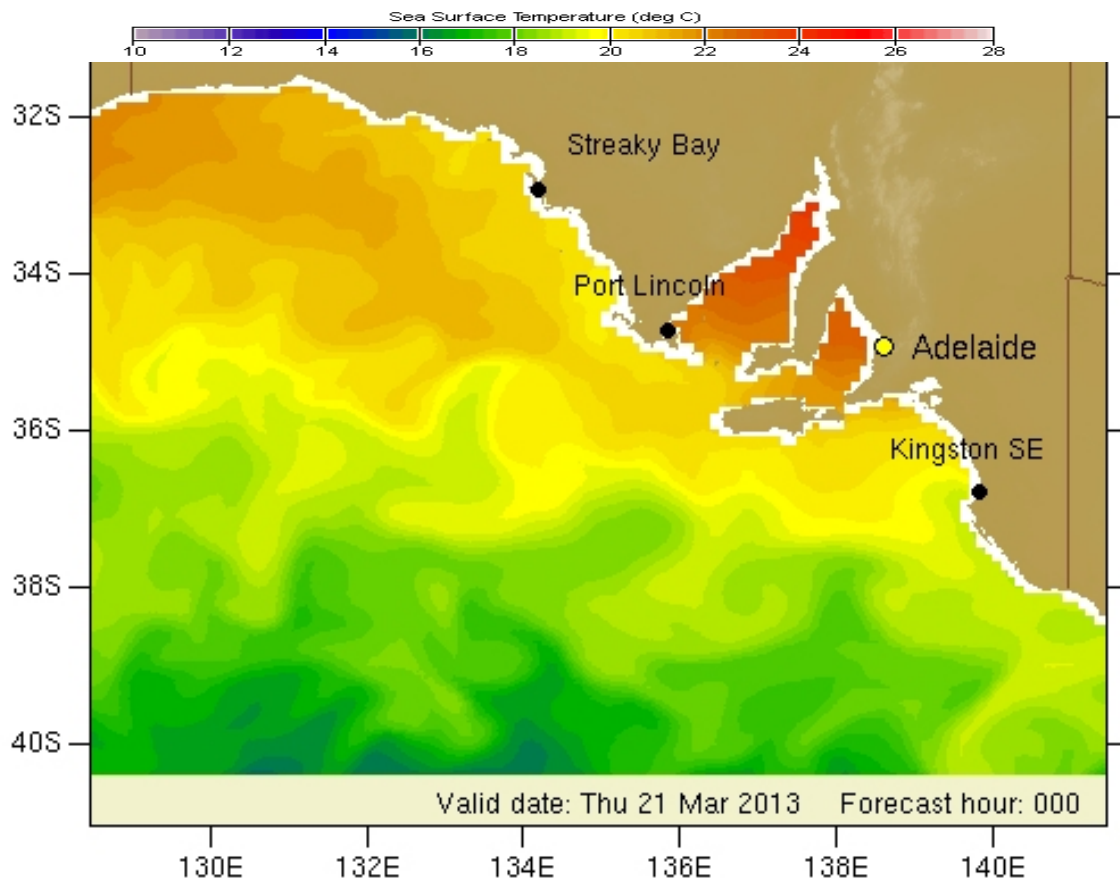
Sea Surface Temperature (deg C)

10 12 14 16 18 20 22 24 26 28

32S
34S
36S
38S
40S

Streaky Bay

Port Lincoln

Adelaide

Kingston SE

Valid date: Thu 21 Mar 2013 Forecast hour: 000

130E 132E 134E 136E 138E 140E